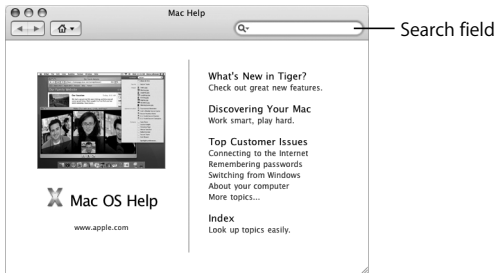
Mac Help

Search field

X Mac OS Help

www.apple.com

What's New in Tiger?
Check out great new features.

Discovering Your Mac
Work smart, play hard.

Top Customer Issues
Connecting to the Internet
Remembering passwords
Switching from Windows
About your computer
More topics...

Index
Look up topics easily.